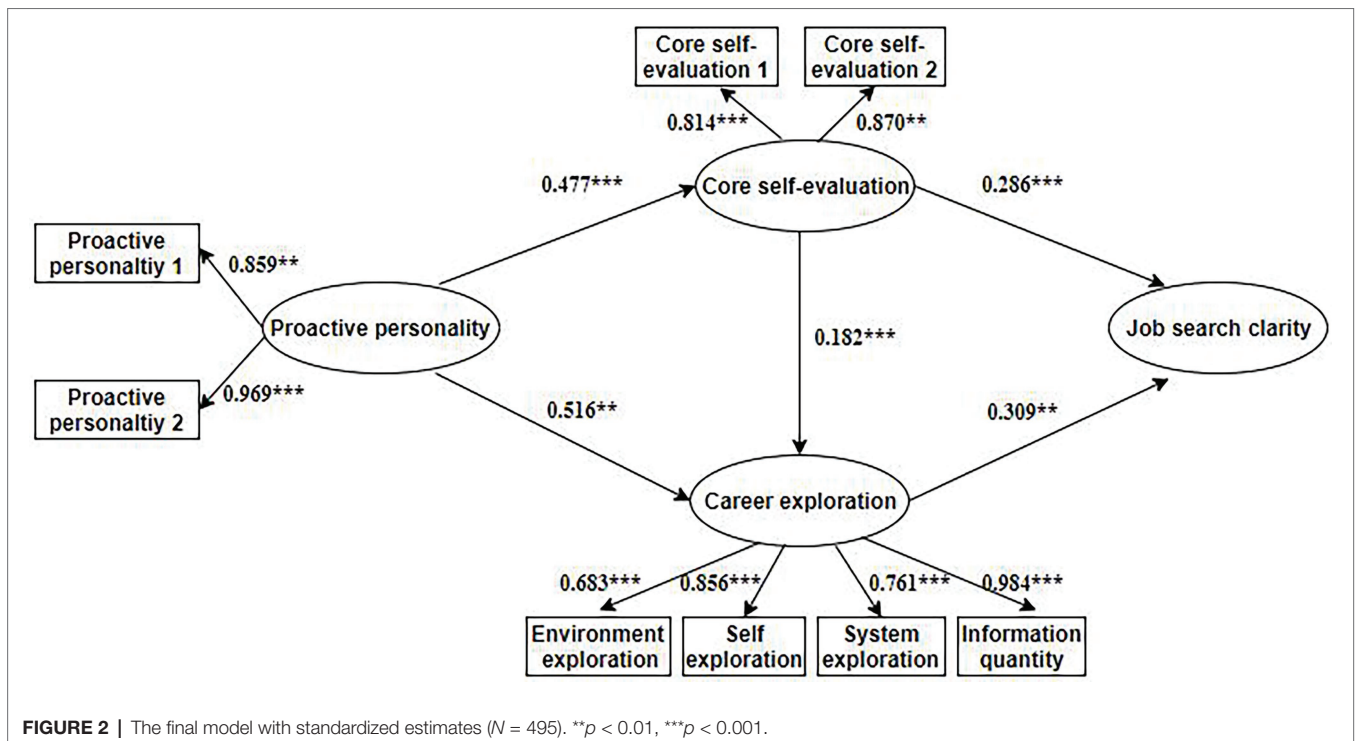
Core self-evaluation 1

Core self-evaluation 2

0.814***

0.870**

0.477***

Core self-evaluation

0.286***

Proactive personaltiy 1

0.859**

Proactive personality

0.182***

Job search clarity

Proactive personaltiy 2

0.969***

0.516**

0.309**

Career exploration

0.683***

0.856***

0.761***

0.984***

Environment exploration

Self exploration

System exploration

Information quantity

**FIGURE 2** | The final model with standardized estimates ($N$ = 495). **$p$ < 0.01, ***$p$ < 0.001.